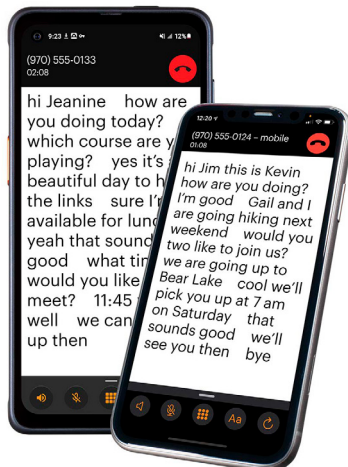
9:23 12%

(970) 555-0133
02:08

hi Jeanine how are you doing today? which course are you playing? yes it's s beautiful day to h the links sure I' available for lun yeah that sound good what tim would you like meet? 11:45 well we can up then

12:20

(970) 555-0124 - mobile
01:08

hi Jim this is Kevin how are you doing? I'm good Gail and I are going hiking next weekend would you two like to join us? we are going up to Bear Lake cool we'll pick you up at 7 am on Saturday that sounds good we'll see you then bye

Aa